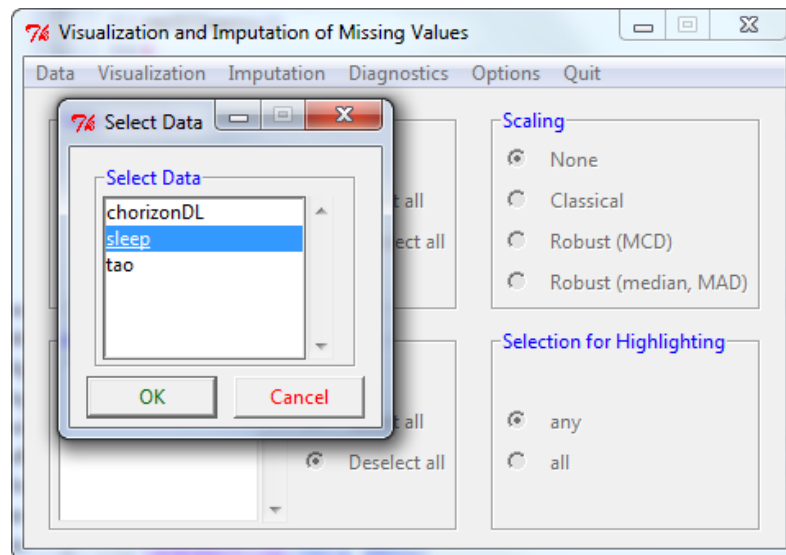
Visualization and Imputation of Missing Values

Data Visualization Imputation Diagnostics Options Quit

Select Data

Select Data

chorizonDL
sleep
tao

OK Cancel

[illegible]t all
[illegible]ect all

Scaling
None
Classical
Robust (MCD)
Robust (median, MAD)

Selection for Highlighting
any
all

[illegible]t all
Deselect all